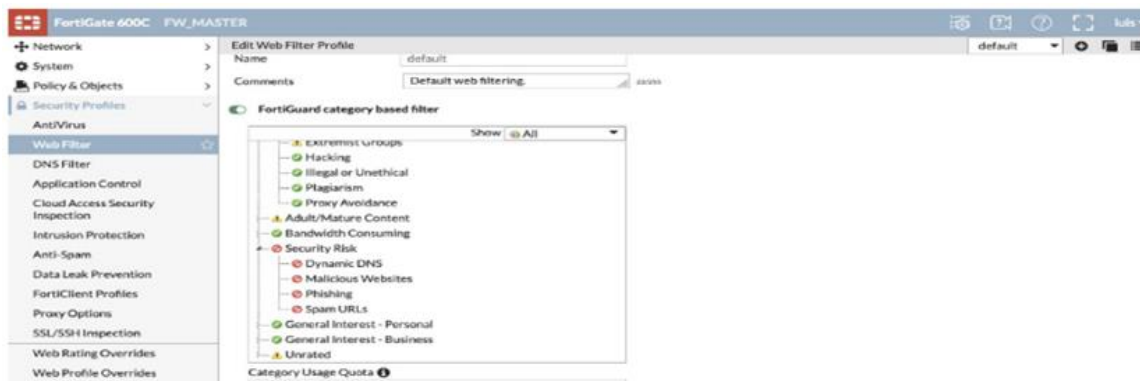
FortiGate 600C FW_MASTER

luis

Network
System
Policy & Objects
Security Profiles
AntiVirus
Web Filter
DNS Filter
Application Control
Cloud Access Security Inspection
Intrusion Protection
Anti-Spam
Data Leak Prevention
FortiClient Profiles
Proxy Options
SSL/SSH Inspection
Web Rating Overrides
Web Profile Overrides

Edit Web Filter Profile

default

Name default
Comments Default web filtering. 23/255

FortiGuard category based filter

Show All

Extremist Groups
Hacking
Illegal or Unethical
Plagiarism
Proxy Avoidance
Adult/Mature Content
Bandwidth Consuming
Security Risk
Dynamic DNS
Malicious Websites
Phishing
Spam URLs
General Interest - Personal
General Interest - Business
Unrated

Category Usage Quota